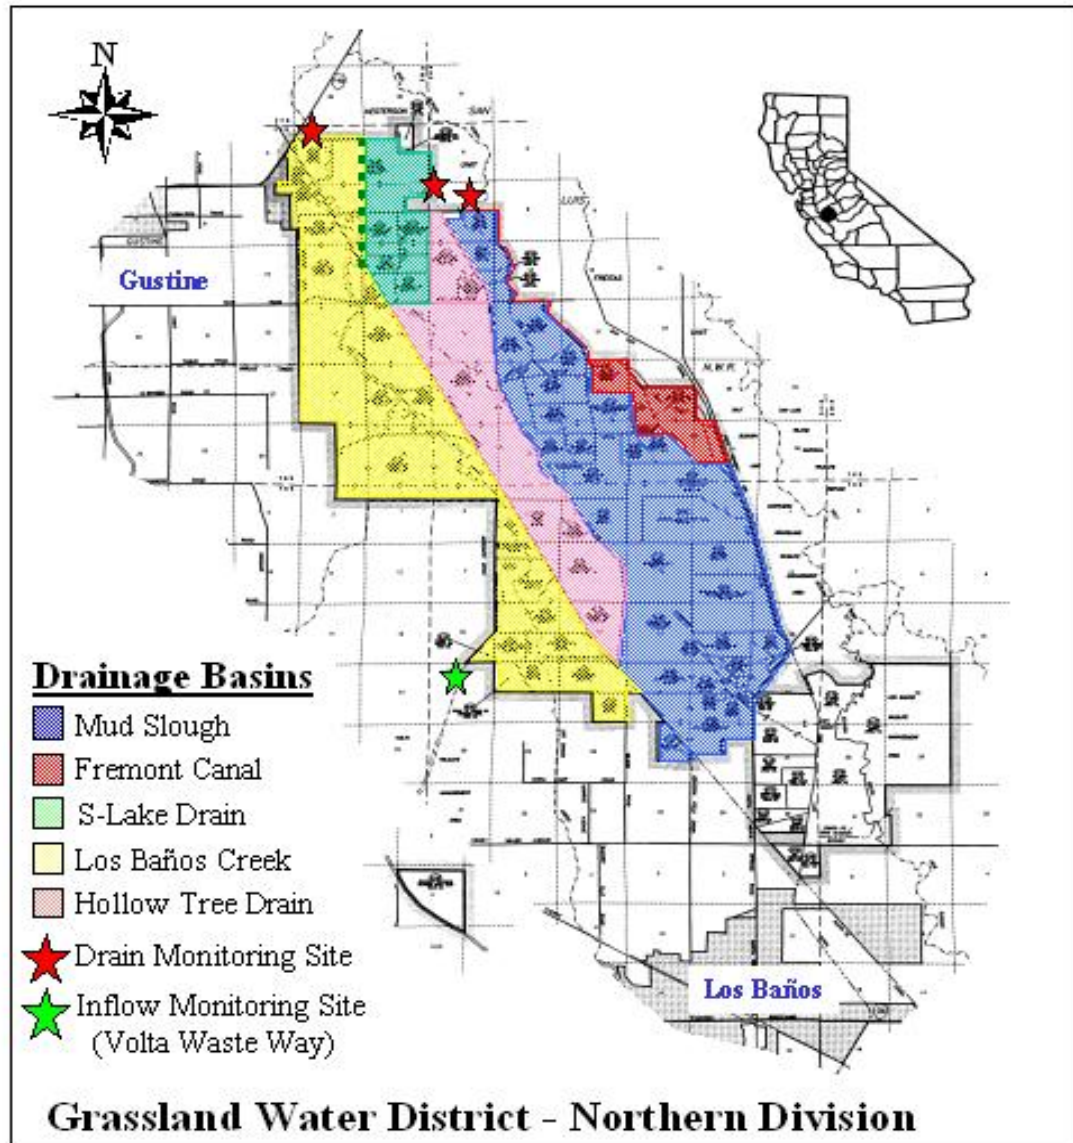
N

Gustine

Drainage Basins
Mud Slough
Fremont Canal
S-Lake Drain
Los Baños Creek
Hollow Tree Drain
Drain Monitoring Site
Inflow Monitoring Site (Volta Waste Way)

Los Baños

Grassland Water District - Northern Division